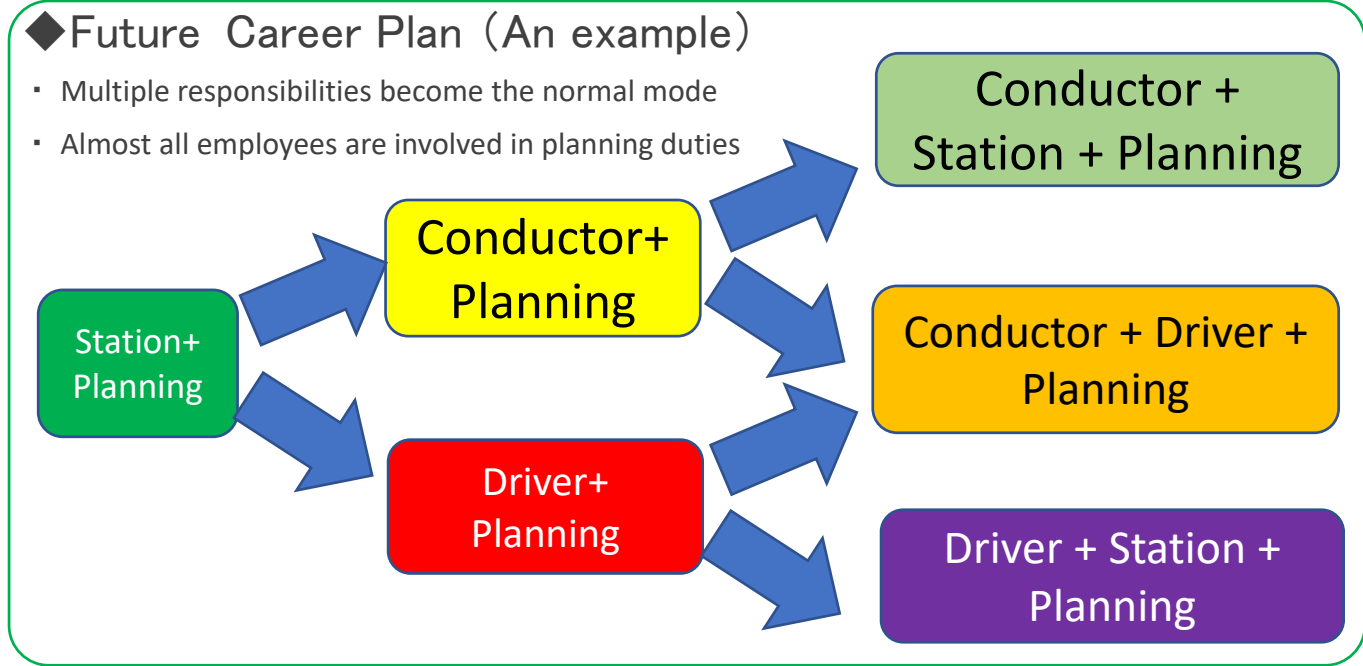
◆Future Career Plan（An example）

・ Multiple responsibilities become the normal mode

・ Almost all employees are involved in planning duties

Conductor + Station + Planning

Conductor+ Planning

Station+ Planning

Conductor + Driver + Planning

Driver+ Planning

Driver + Station + Planning